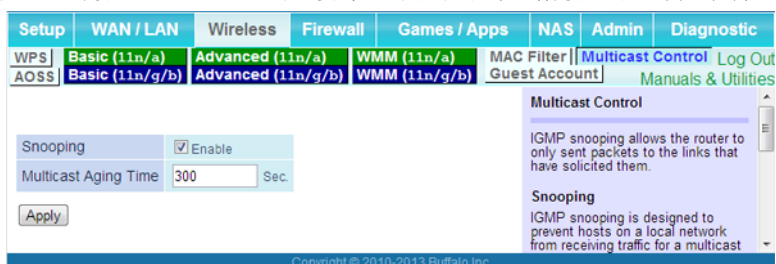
Setup WAN / LAN Wireless Firewall Games / Apps NAS Admin Diagnostic

WPS Basic (11n/a) Advanced (11n/a) WMM (11n/a) MAC Filter Multicast Control Log Out

AOSS Basic (11n/g/b) Advanced (11n/g/b) WMM (11n/g/b) Guest Account Manuals & Utilities

| Snooping | Enable |
|---|---|
| Multicast Aging Time | 300 Sec. |

Apply

Multicast Control

IGMP snooping allows the router to only sent packets to the links that have solicited them.

Snooping

IGMP snooping is designed to prevent hosts on a local network from receiving traffic for a multicast

Copyright © 2010-2013 Buffalo Inc.